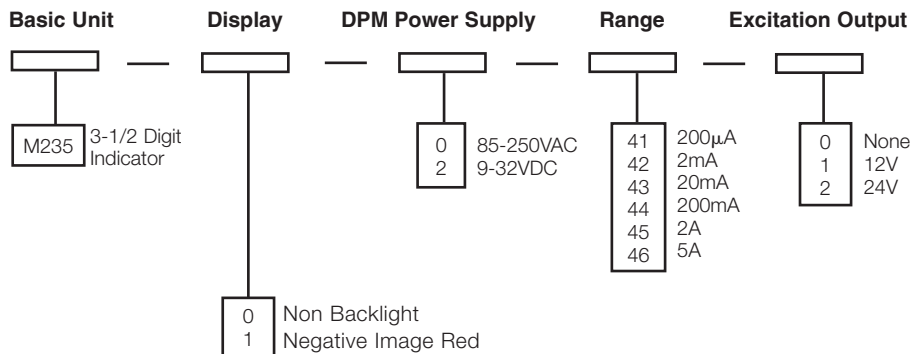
Basic Unit — Display — DPM Power Supply — Range — Excitation Output

M235 3-1/2 Digit Indicator

0 85-250VAC
2 9-32VDC

41 200μA
42 2mA
43 20mA
44 200mA
45 2A
46 5A

0 None
1 12V
2 24V

0 Non Backlight
1 Negative Image Red